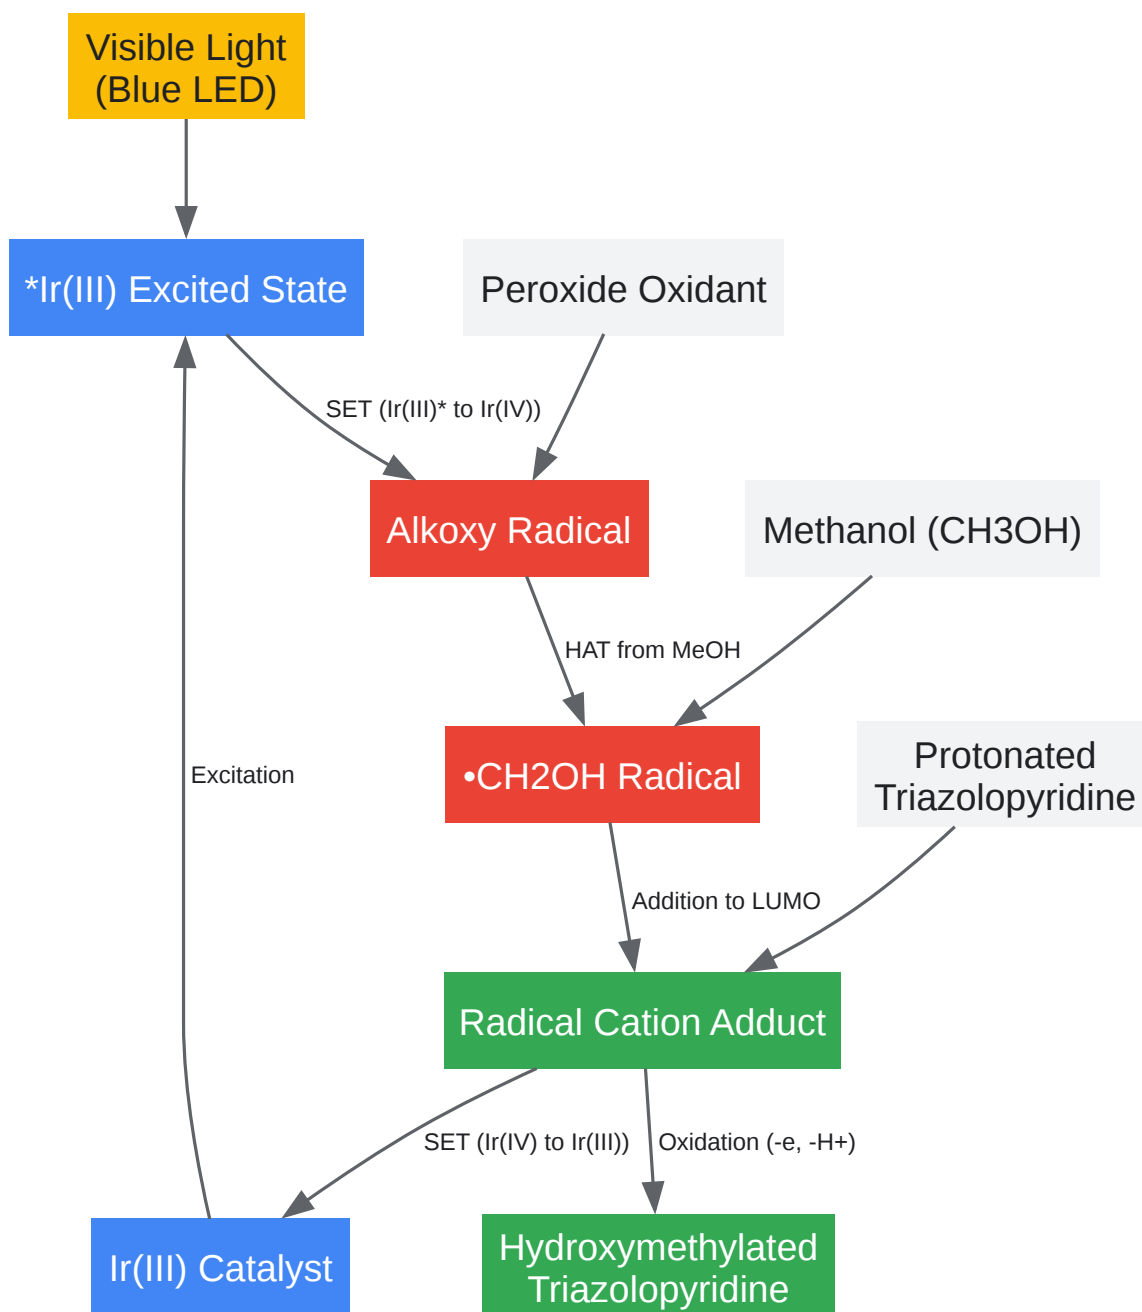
Visible Light (Blue LED)

*Ir(III) Excited State

Peroxide Oxidant

SET (Ir(III)* to Ir(IV))

Alkoxy Radical

Methanol (CH3OH)

HAT from MeOH

Excitation

•CH2OH Radical

Protonated Triazolopyridine

Addition to LUMO

Radical Cation Adduct

SET (Ir(IV) to Ir(III))

Oxidation (-e, -H+)

Ir(III) Catalyst

Hydroxymethylated Triazolopyridine